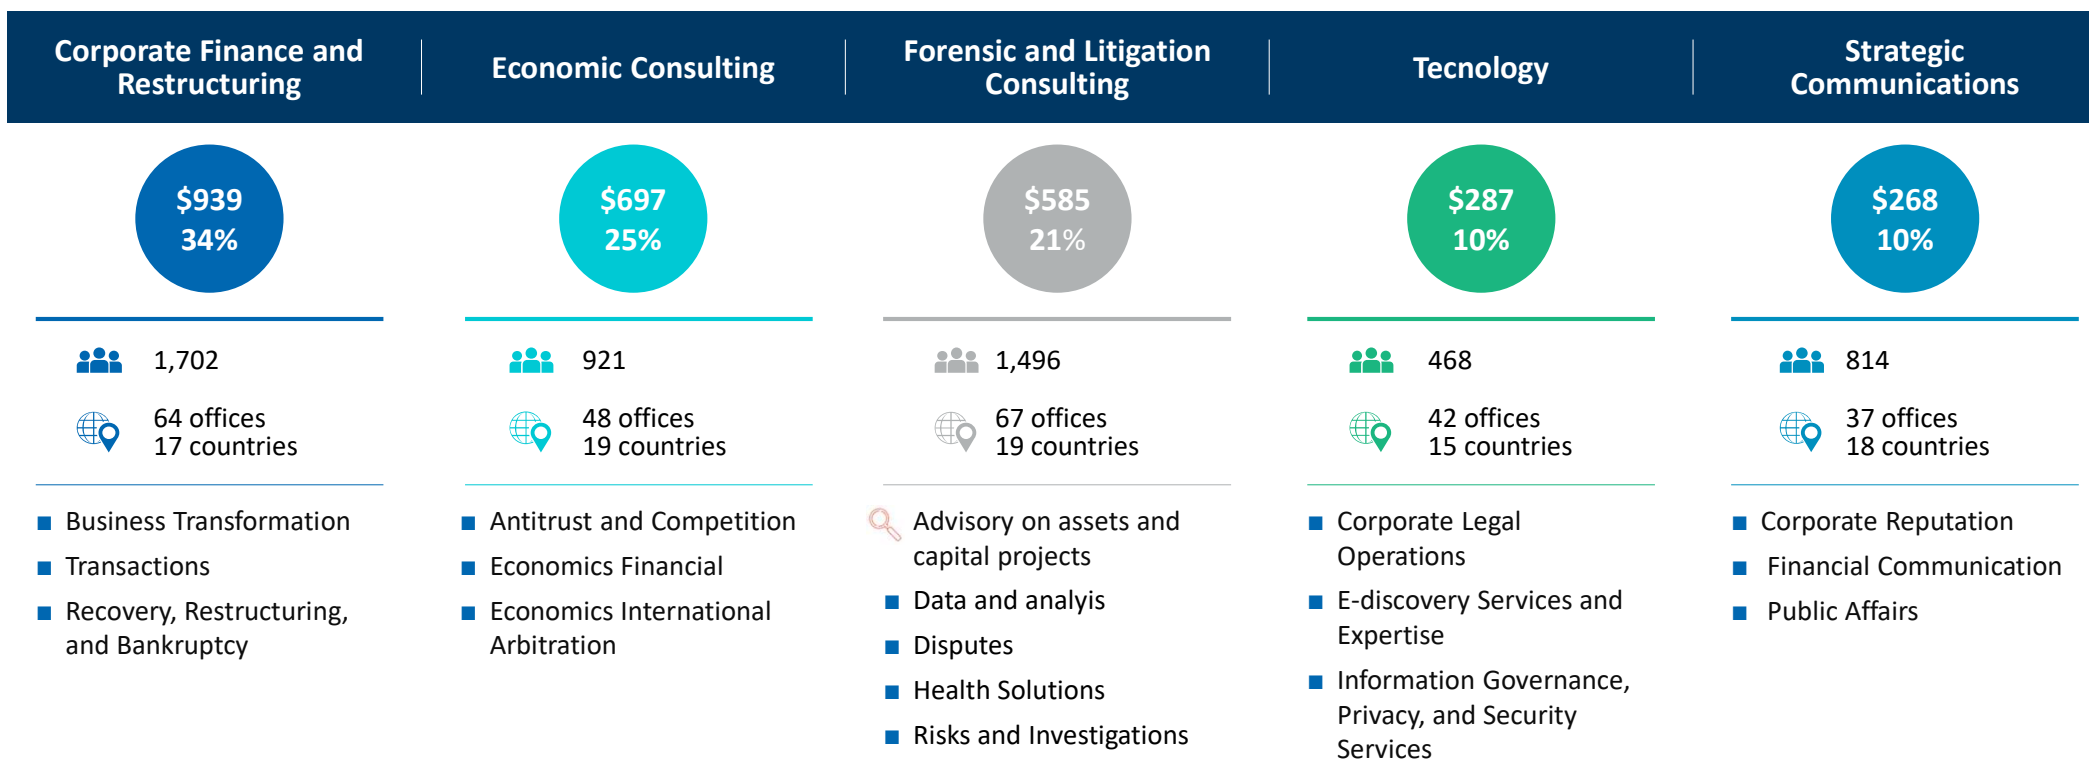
Corporate Finance and Restructuring

$939
34%

1,702

64 offices
17 countries

- Business Transformation
- Transactions
- Recovery, Restructuring, and Bankruptcy

Economic Consulting

$697
25%

921

48 offices
19 countries

- Antitrust and Competition
- Economics Financial
- Economics International Arbitration

Forensic and Litigation Consulting

$585
21%

1,496

67 offices
19 countries

- Advisory on assets and capital projects
- Data and analyis
- Disputes
- Health Solutions
- Risks and Investigations

Tecnology

$287
10%

468

42 offices
15 countries

- Corporate Legal Operations
- E-discovery Services and Expertise
- Information Governance, Privacy, and Security Services

Strategic Communications

$268
10%

814

37 offices
18 countries

- Corporate Reputation
- Financial Communication
- Public Affairs